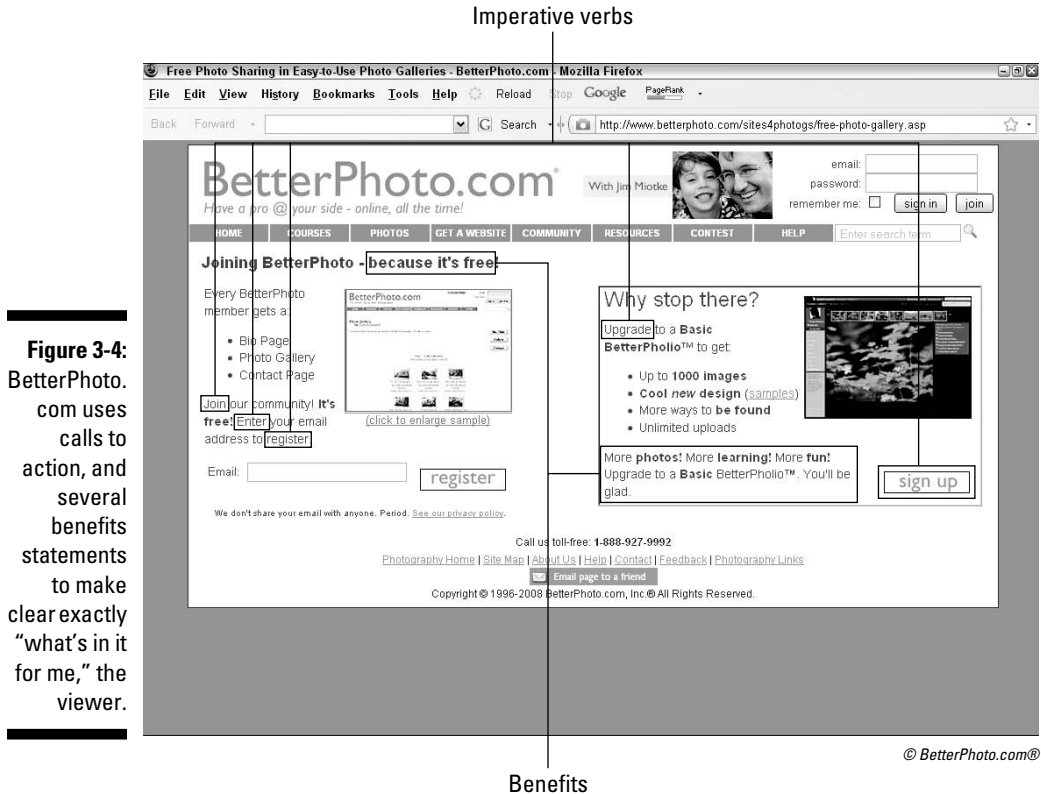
Imperative verbs

Free Photo Sharing in Easy-to-Use Photo Galleries - BetterPhoto.com - Mozilla Firefox

File Edit View History Bookmarks Tools Help Reload Stop Google PageRank

Back Forward Search http://www.betterphoto.com/sites4photogs/free-photo-gallery.asp

BetterPhoto.com
Have a pro @ your side - online, all the time!

With Jim Miotke

email:
password:
remember me:
sign in join

HOME COURSES PHOTOS GET A WEBSITE COMMUNITY RESOURCES CONTEST HELP Enter search term

Joining BetterPhoto - because it's free!

Every BetterPhoto member gets a:

• Bio Page
• Photo Gallery
• Contact Page

Join our community! It's free! Enter your email address to register.

(click to enlarge sample)

Email: register

We don't share your email with anyone. Period. See our privacy policy.

Why stop there?

Upgrade to a Basic BetterPholio™ to get:

• Up to 1000 images
• Cool new design (samples)
• More ways to be found
• Unlimited uploads

More photos! More learning! More fun! Upgrade to a Basic BetterPholio™. You'll be glad.

sign up

Call us toll-free: 1-888-927-9992
Photography Home | Site Map | About Us | Help | Contact | Feedback | Photography Links
Email page to a friend
Copyright © 1996-2008 BetterPhoto.com, Inc.® All Rights Reserved.

Figure 3-4: BetterPhoto.com uses calls to action, and several benefits statements to make clear exactly "what's in it for me," the viewer.

© BetterPhoto.com®

Benefits